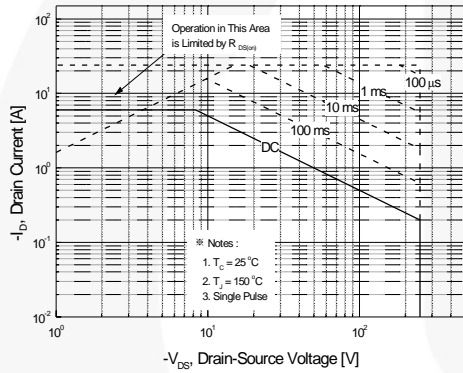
$10^2$

Operation in This Area is Limited by R $_{DS(on)}$

100 $\mu$s

1 ms

10 ms

100 ms

DC

$10^1$

$10^0$

$10^{-1}$

$10^{-2}$

-I$_D$, Drain Current [A]

※ Notes :
1. T$_C$ = 25°C
2. T$_J$ = 150°C
3. Single Pulse

$10^0$ $10^1$ $10^2$

-V$_{DS}$, Drain-Source Voltage [V]